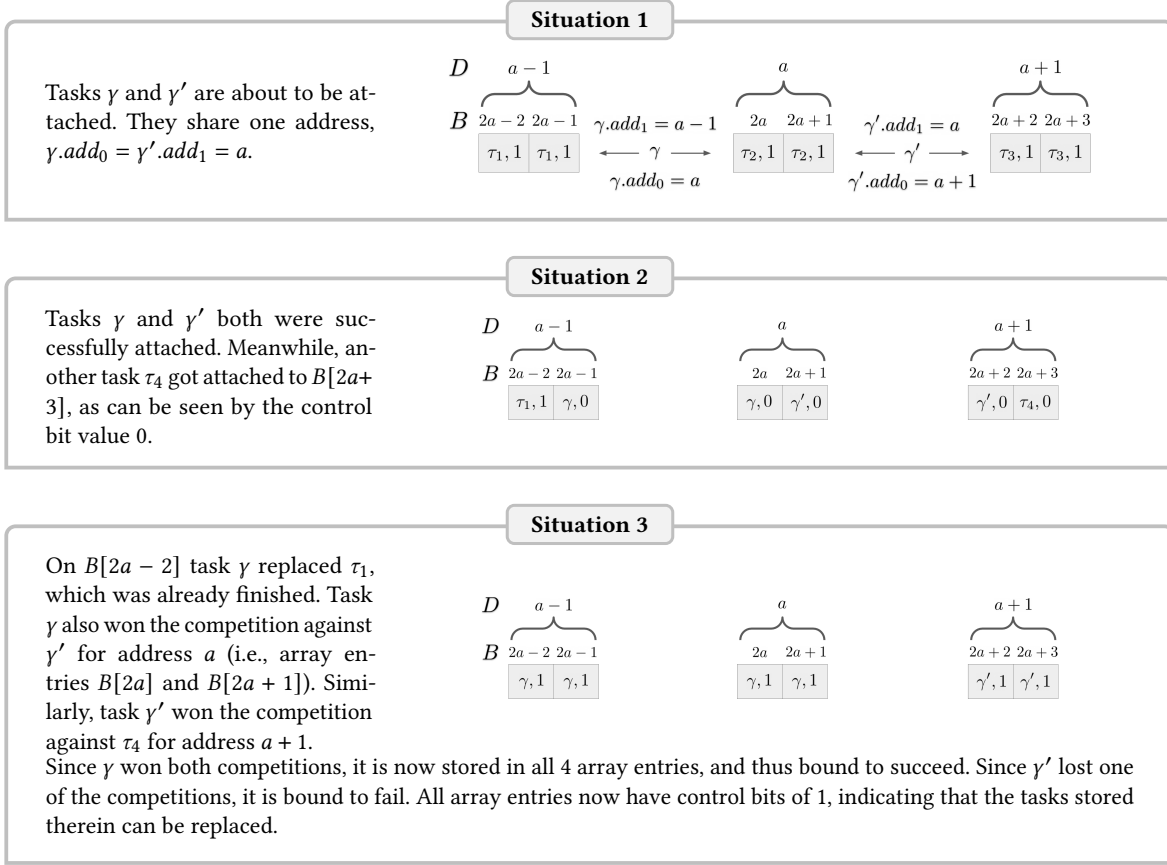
Situation 1

Tasks $\gamma$ and $\gamma'$ are about to be attached. They share one address, $\gamma.add_0 = \gamma'.add_1 = a$.

$D$ $a-1$ $a$ $a+1$

$B$ $2a-2$ $2a-1$ $\gamma.add_1 = a-1$ $2a$ $2a+1$ $\gamma'.add_1 = a$ $2a+2$ $2a+3$

| $\tau_1, 1$ | $\tau_1, 1$ |
|---|---|

$\longleftarrow \gamma \longrightarrow$

$\gamma.add_0 = a$

| $\tau_2, 1$ | $\tau_2, 1$ |
|---|---|

$\longleftarrow \gamma' \longrightarrow$

$\gamma'.add_0 = a+1$

| $\tau_3, 1$ | $\tau_3, 1$ |
|---|---|

Situation 2

Tasks $\gamma$ and $\gamma'$ both were successfully attached. Meanwhile, another task $\tau_4$ got attached to $B[2a+3]$, as can be seen by the control bit value 0.

$D$ $a-1$ $a$ $a+1$

$B$ $2a-2$ $2a-1$ $2a$ $2a+1$ $2a+2$ $2a+3$

| $\tau_1, 1$ | $\gamma, 0$ |
|---|---|

| $\gamma, 0$ | $\gamma', 0$ |
|---|---|

| $\gamma', 0$ | $\tau_4, 0$ |
|---|---|

Situation 3

On $B[2a-2]$ task $\gamma$ replaced $\tau_1$, which was already finished. Task $\gamma$ also won the competition against $\gamma'$ for address $a$ (i.e., array entries $B[2a]$ and $B[2a+1]$). Similarly, task $\gamma'$ won the competition against $\tau_4$ for address $a+1$.

$D$ $a-1$ $a$ $a+1$

$B$ $2a-2$ $2a-1$ $2a$ $2a+1$ $2a+2$ $2a+3$

| $\gamma, 1$ | $\gamma, 1$ |
|---|---|

| $\gamma, 1$ | $\gamma, 1$ |
|---|---|

| $\gamma', 1$ | $\gamma', 1$ |
|---|---|

Since $\gamma$ won both competitions, it is now stored in all 4 array entries, and thus bound to succeed. Since $\gamma'$ lost one of the competitions, it is bound to fail. All array entries now have control bits of 1, indicating that the tasks stored therein can be replaced.